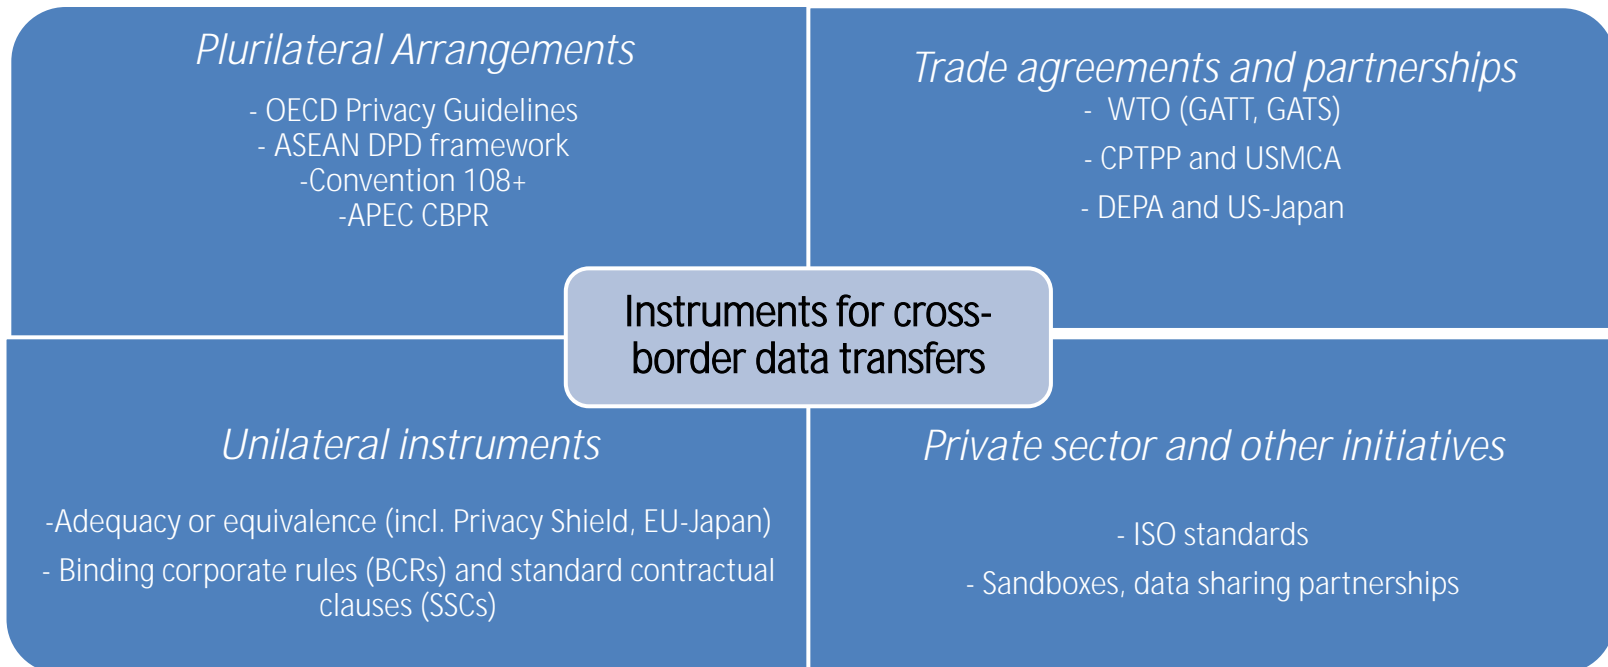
Plurilateral Arrangements

- OECD Privacy Guidelines
- ASEAN DPD framework
-Convention 108+
-APEC CBPR

Trade agreements and partnerships

- WTO (GATT, GATS)
- CPTPP and USMCA
- DEPA and US-Japan

Instruments for cross-border data transfers

Unilateral instruments

-Adequacy or equivalence (incl. Privacy Shield, EU-Japan)
- Binding corporate rules (BCRs) and standard contractual clauses (SSCs)

Private sector and other initiatives

- ISO standards
- Sandboxes, data sharing partnerships